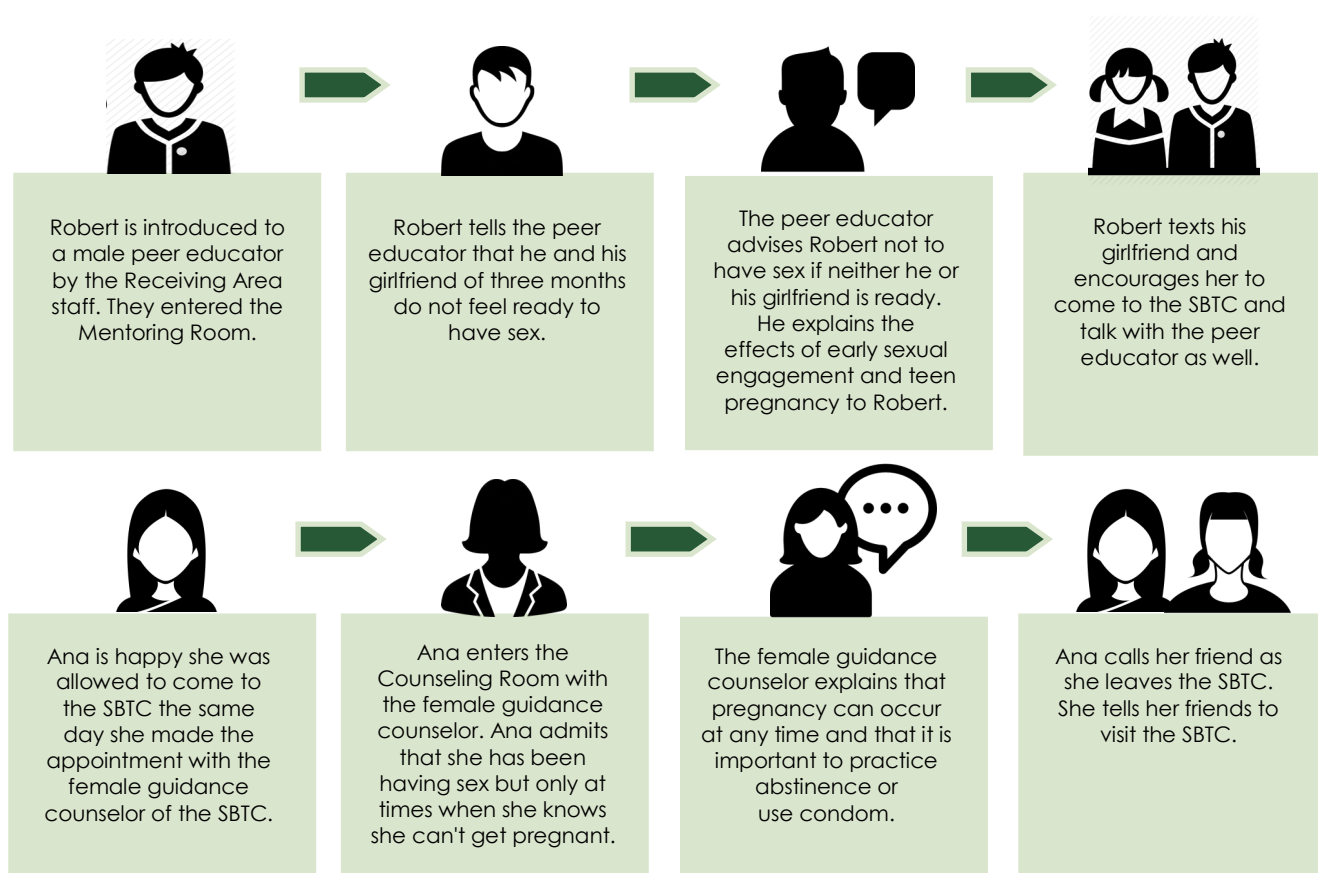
Robert is introduced to a male peer educator by the Receiving Area staff. They entered the Mentoring Room.

Robert tells the peer educator that he and his girlfriend of three months do not feel ready to have sex.

The peer educator advises Robert not to have sex if neither he or his girlfriend is ready. He explains the effects of early sexual engagement and teen pregnancy to Robert.

Robert texts his girlfriend and encourages her to come to the SBTC and talk with the peer educator as well.

Ana is happy she was allowed to come to the SBTC the same day she made the appointment with the female guidance counselor of the SBTC.

Ana enters the Counseling Room with the female guidance counselor. Ana admits that she has been having sex but only at times when she knows she can't get pregnant.

The female guidance counselor explains that pregnancy can occur at any time and that it is important to practice abstinence or use condom.

Ana calls her friend as she leaves the SBTC. She tells her friends to visit the SBTC.